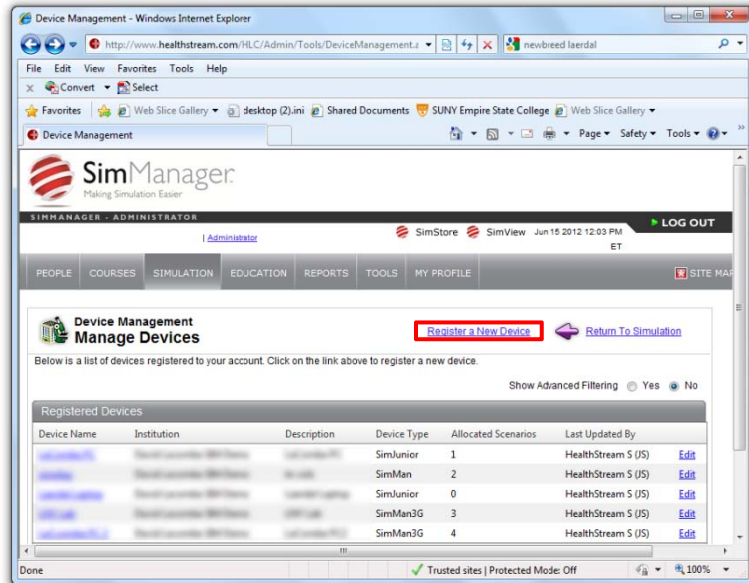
Device Management - Windows Internet Explorer

http://www.healthstream.com/HLC/Admin/Tools/DeviceManagement.a

newbreed laerdal

File Edit View Favorites Tools Help

Convert Select

Favorites Web Slice Gallery desktop (2).ini Shared Documents SUNY Empire State College Web Slice Gallery

Device Management

Page Safety Tools

SimManager
Making Simulation Easier

SIMMANAGER - ADMINISTRATOR

LOG OUT

| Administrator

SimStore SimView Jun 15 2012 12:03 PM ET

PEOPLE COURSES SIMULATION EDUCATION REPORTS TOOLS MY PROFILE SITE MAP

Device Management
Manage Devices

Register a New Device Return To Simulation

Below is a list of devices registered to your account. Click on the link above to register a new device.

Show Advanced Filtering Yes No

Registered Devices

| Device Name | Institution | Description | Device Type | Allocated Scenarios | Last Updated By | |
|---|---|---|---|---|---|---|
| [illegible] | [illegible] | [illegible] | SimJunior | 1 | HealthStream S (JS) | Edit |
| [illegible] | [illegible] | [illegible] | SimMan | 2 | HealthStream S (JS) | Edit |
| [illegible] | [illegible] | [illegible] | SimJunior | 0 | HealthStream S (JS) | Edit |
| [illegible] | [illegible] | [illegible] | SimMan3G | 3 | HealthStream S (JS) | Edit |
| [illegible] | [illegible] | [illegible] | SimMan3G | 4 | HealthStream S (JS) | Edit |

Done

Trusted sites | Protected Mode: Off

100%